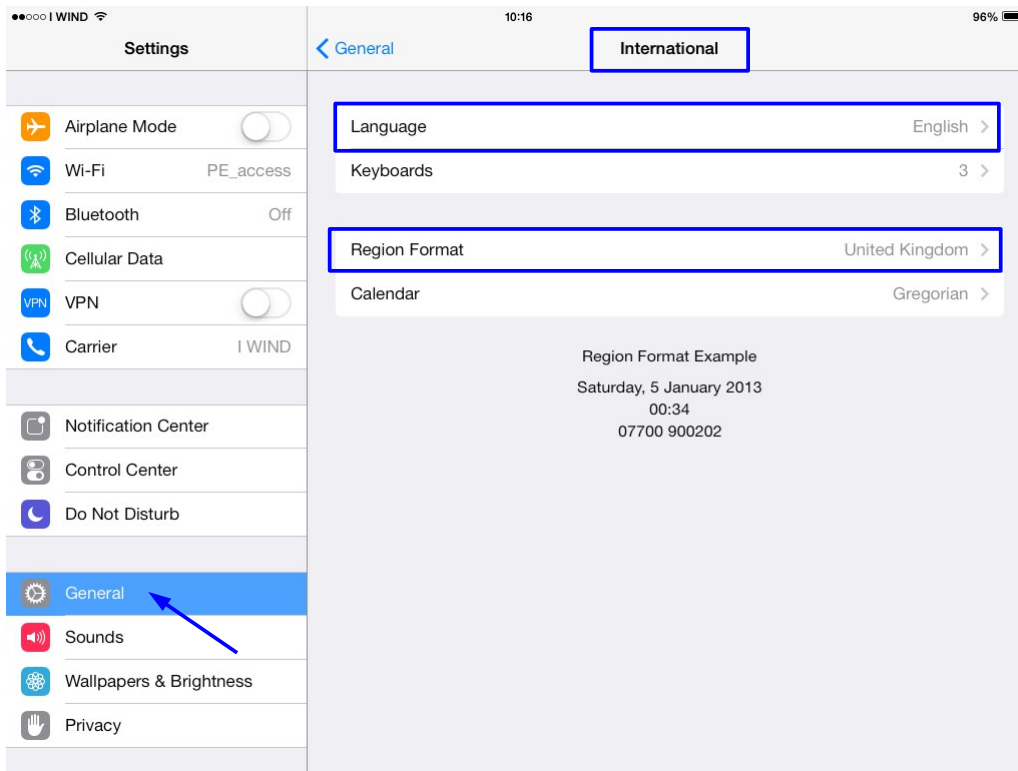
●●○○○ I WIND
10:16
96%

Settings

Airplane Mode
Wi-Fi PE_access
Bluetooth Off
Cellular Data
VPN
Carrier I WIND

Notification Center
Control Center
Do Not Disturb

General
Sounds
Wallpapers & Brightness
Privacy

< General
International

Language English >
Keyboards 3 >

Region Format United Kingdom >
Calendar Gregorian >

Region Format Example
Saturday, 5 January 2013
00:34
07700 900202